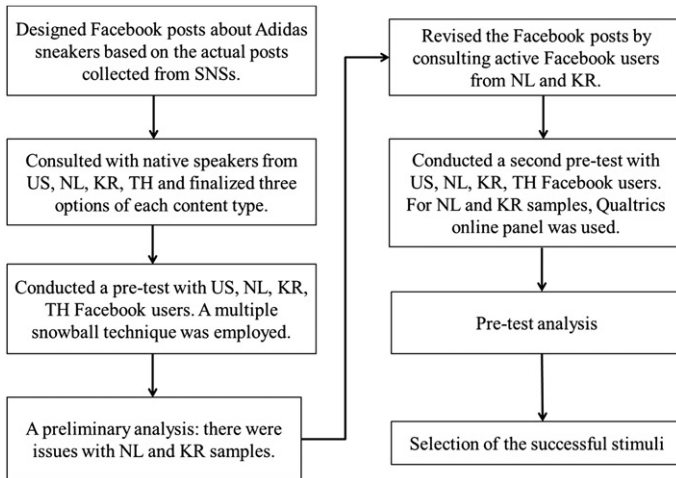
Designed Facebook posts about Adidas sneakers based on the actual posts collected from SNSs.

Consulted with native speakers from US, NL, KR, TH and finalized three options of each content type.

Conducted a pre-test with US, NL, KR, TH Facebook users. A multiple snowball technique was employed.

A preliminary analysis: there were issues with NL and KR samples.

Revised the Facebook posts by consulting active Facebook users from NL and KR.

Conducted a second pre-test with US, NL, KR, TH Facebook users. For NL and KR samples, Qualtrics online panel was used.

Pre-test analysis

Selection of the successful stimuli